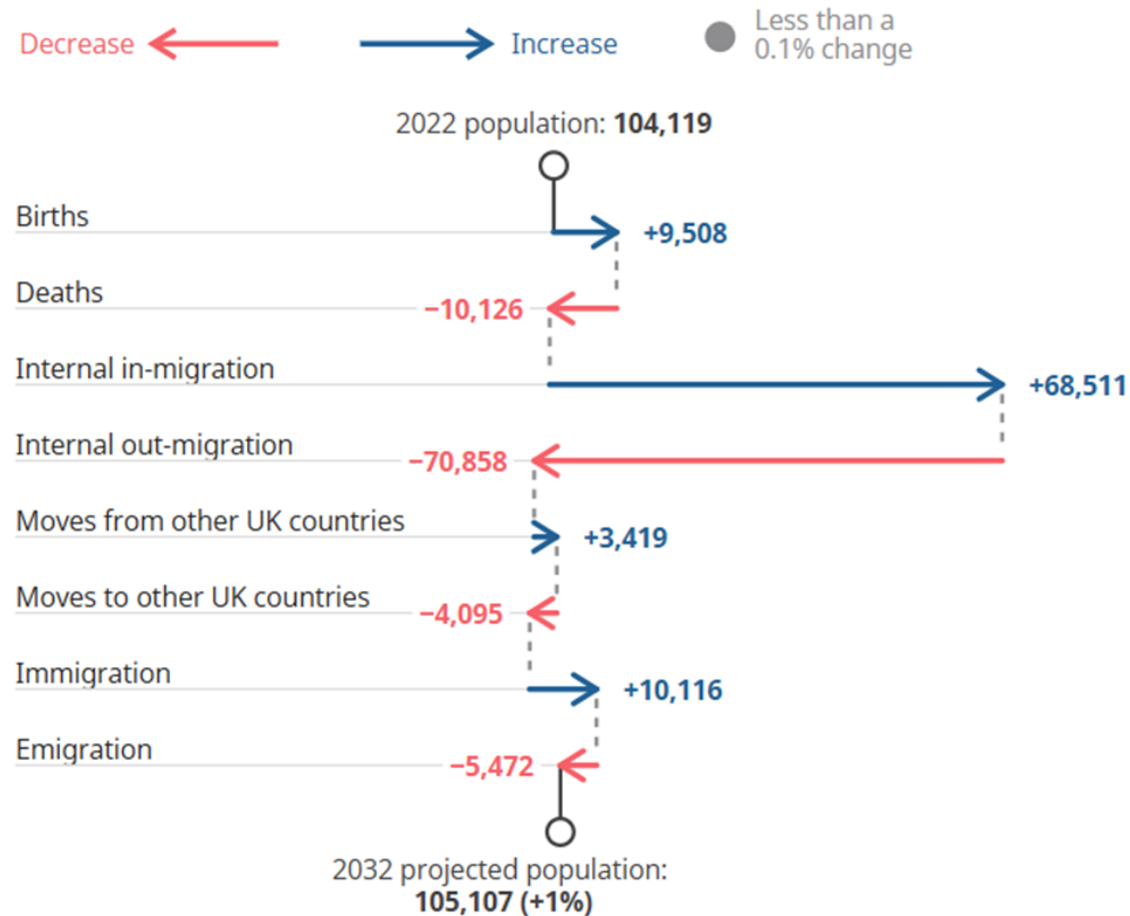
Decrease

Increase

Less than a 0.1% change

2022 population: **104,119**

Births
+9,508

Deaths
−10,126

Internal in-migration
+68,511

Internal out-migration
−70,858

Moves from other UK countries
+3,419

Moves to other UK countries
−4,095

Immigration
+10,116

Emigration
−5,472

2032 projected population: **105,107 (+1%)**